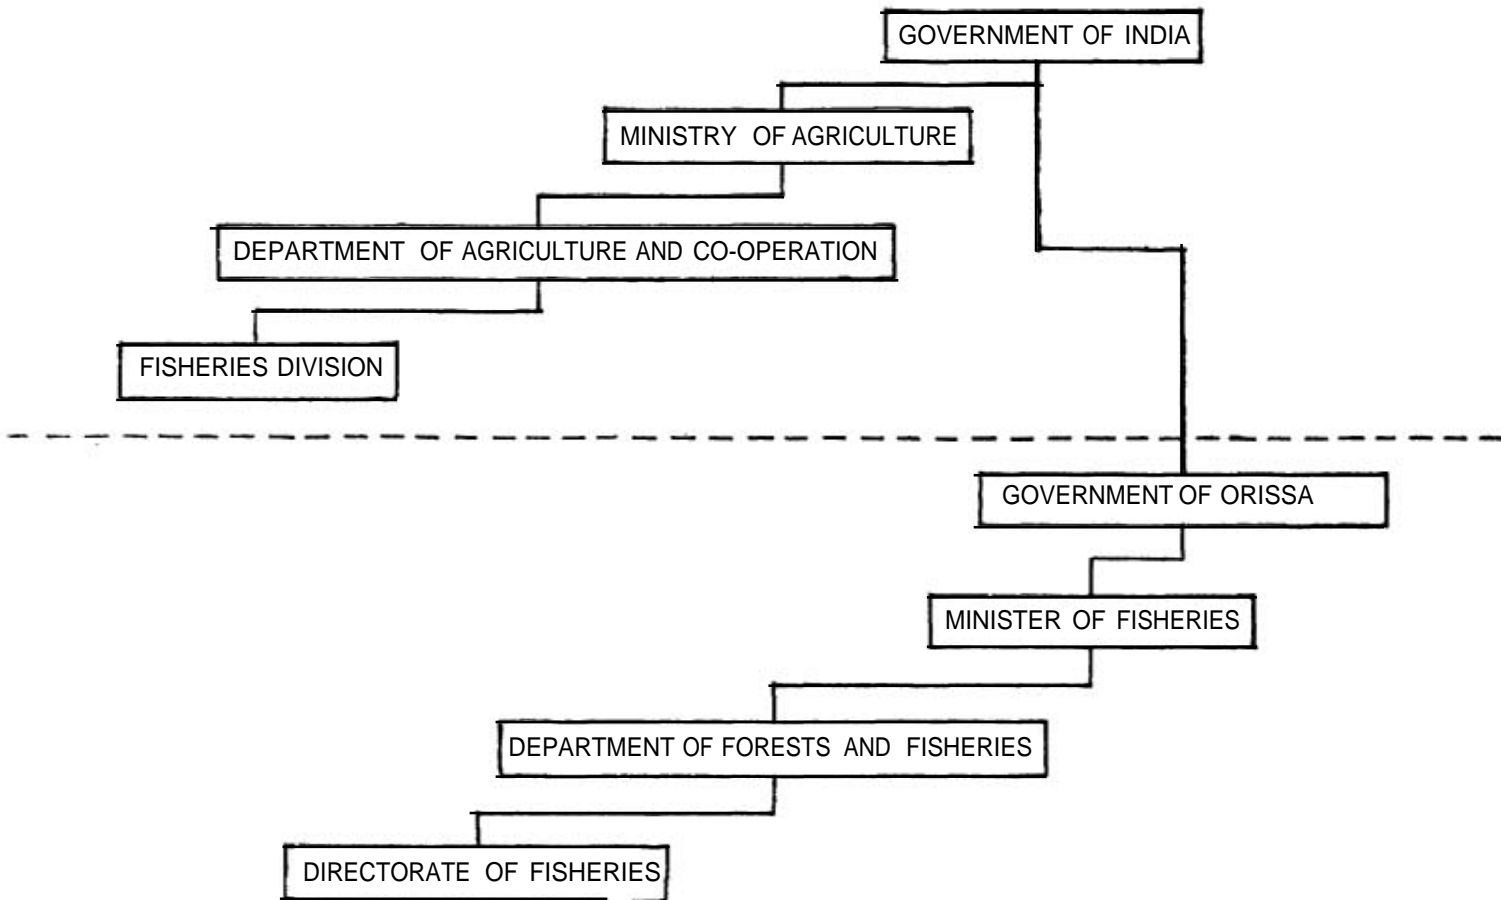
GOVERNMENT OF INDIA

MINISTRY OF AGRICULTURE

DEPARTMENT OF AGRICULTURE AND CO-OPERATION

FISHERIES DIVISION

GOVERNMENT OF ORISSA

MINISTER OF FISHERIES

DEPARTMENT OF FORESTS AND FISHERIES

DIRECTORATE OF FISHERIES